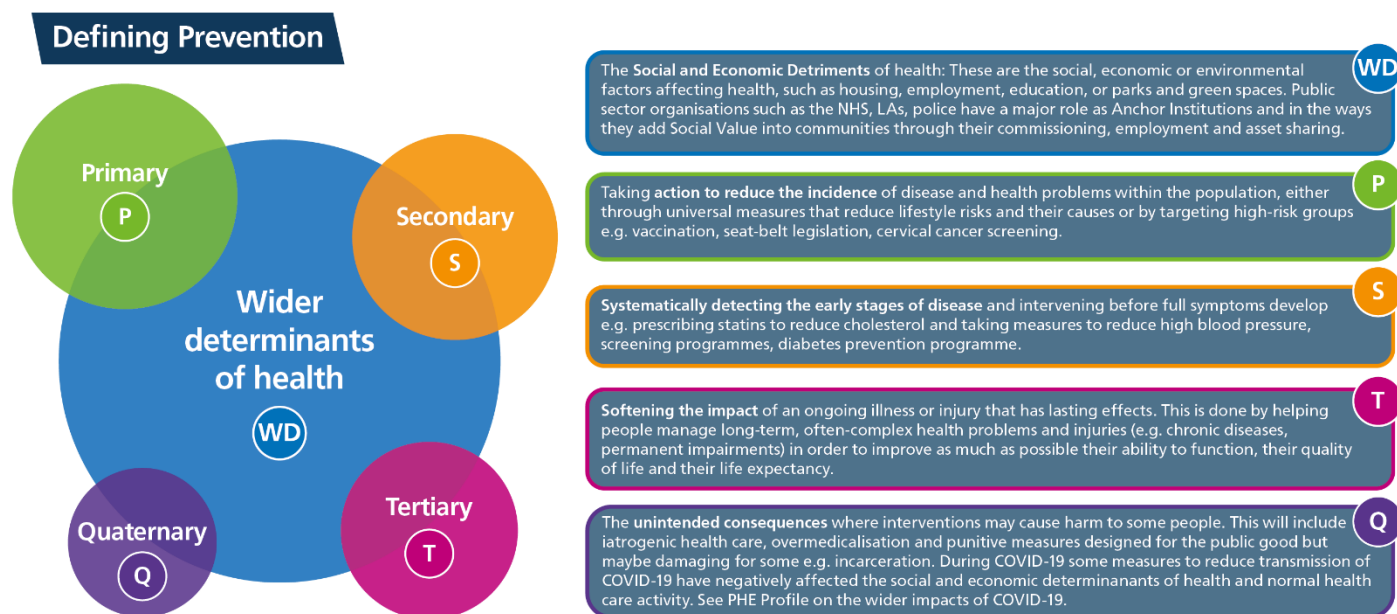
Defining Prevention

Primary
P

Secondary
S

Wider determinants of health
WD

Quaternary
Q

Tertiary
T

WD
The Social and Economic Detriments of health: These are the social, economic or environmental factors affecting health, such as housing, employment, education, or parks and green spaces. Public sector organisations such as the NHS, LAs, police have a major role as Anchor Institutions and in the ways they add Social Value into communities through their commissioning, employment and asset sharing.

P
Taking action to reduce the incidence of disease and health problems within the population, either through universal measures that reduce lifestyle risks and their causes or by targeting high-risk groups e.g. vaccination, seat-belt legislation, cervical cancer screening.

S
Systematically detecting the early stages of disease and intervening before full symptoms develop e.g. prescribing statins to reduce cholesterol and taking measures to reduce high blood pressure, screening programmes, diabetes prevention programme.

T
Softening the impact of an ongoing illness or injury that has lasting effects. This is done by helping people manage long-term, often-complex health problems and injuries (e.g. chronic diseases, permanent impairments) in order to improve as much as possible their ability to function, their quality of life and their life expectancy.

Q
The unintended consequences where interventions may cause harm to some people. This will include iatrogenic health care, overmedicalisation and punitive measures designed for the public good but maybe damaging for some e.g. incarceration. During COVID-19 some measures to reduce transmission of COVID-19 have negatively affected the social and economic determinanants of health and normal health care activity. See PHE Profile on the wider impacts of COVID-19.